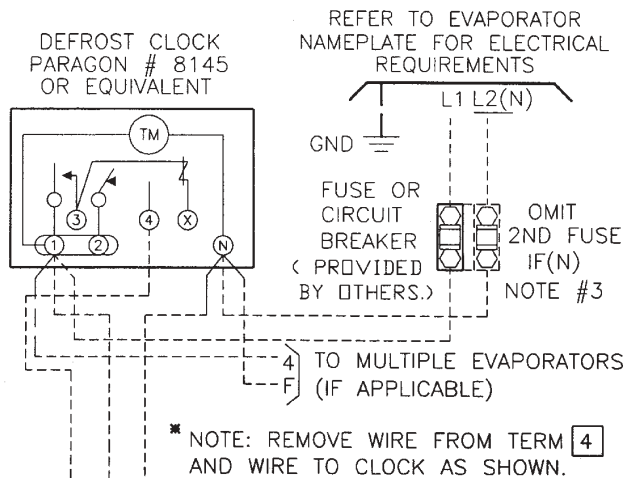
DEFROST CLOCK
PARAGON # 8145
OR EQUIVALENT

REFER TO EVAPORATOR
NAMEPLATE FOR ELECTRICAL
REQUIREMENTS

TM

3

4

X

1

2

N

GND

L1 L2(N)

FUSE OR
CIRCUIT
BREAKER
( PROVIDED
BY OTHERS.)

OMIT
2ND FUSE
IF(N)
NOTE #3

4
F

TO MULTIPLE EVAPORATORS
(IF APPLICABLE)

* NOTE: REMOVE WIRE FROM TERM 4
AND WIRE TO CLOCK AS SHOWN.